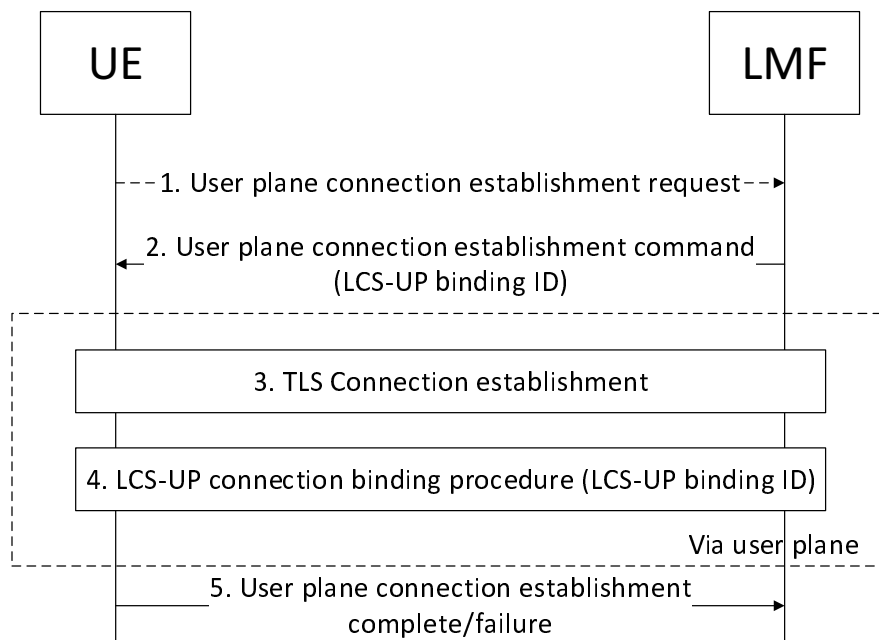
UE

LMF

1. User plane connection establishment request

2. User plane connection establishment command (LCS-UP binding ID)

3. TLS Connection establishment

4. LCS-UP connection binding procedure (LCS-UP binding ID)

Via user plane

5. User plane connection establishment complete/failure